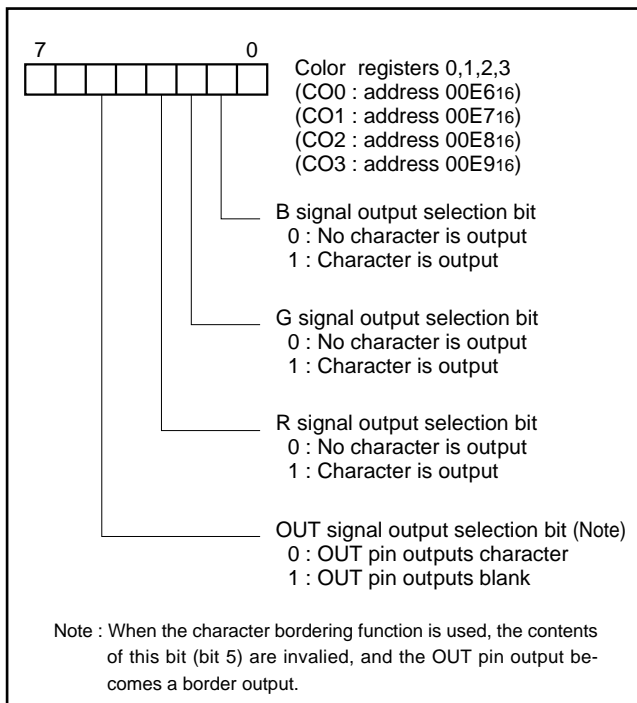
7 0

Color registers 0,1,2,3
(CO0 : address 00E$6_{16}$)
(CO1 : address 00E$7_{16}$)
(CO2 : address 00E$8_{16}$)
(CO3 : address 00E$9_{16}$)

B signal output selection bit
0 : No character is output
1 : Character is output

G signal output selection bit
0 : No character is output
1 : Character is output

R signal output selection bit
0 : No character is output
1 : Character is output

OUT signal output selection bit (Note)
0 : OUT pin outputs character
1 : OUT pin outputs blank

Note : When the character bordering function is used, the contents of this bit (bit 5) are invalied, and the OUT pin output becomes a border output.